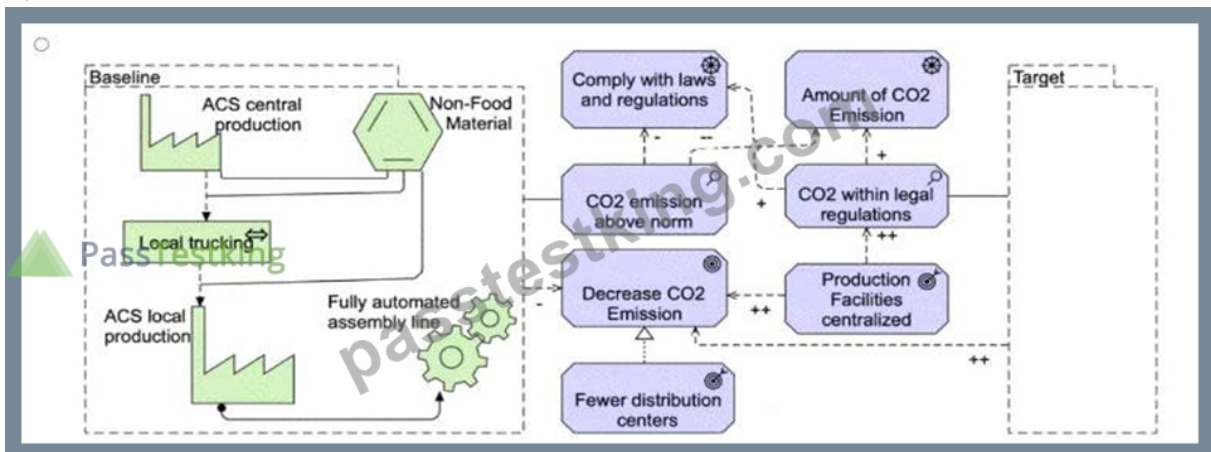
Baseline

ACS central production

Non-Food Material

Local trucking

ACS local production

Fully automated assembly line

Comply with laws and regulations

Amount of CO2 Emission

Target

-

--

+

CO2 emission above norm

+

CO2 within legal regulations

++

-

Decrease CO2 Emission

++

Production Facilities centralized

++

Fewer distribution centers

PassTestking

passtestking.com